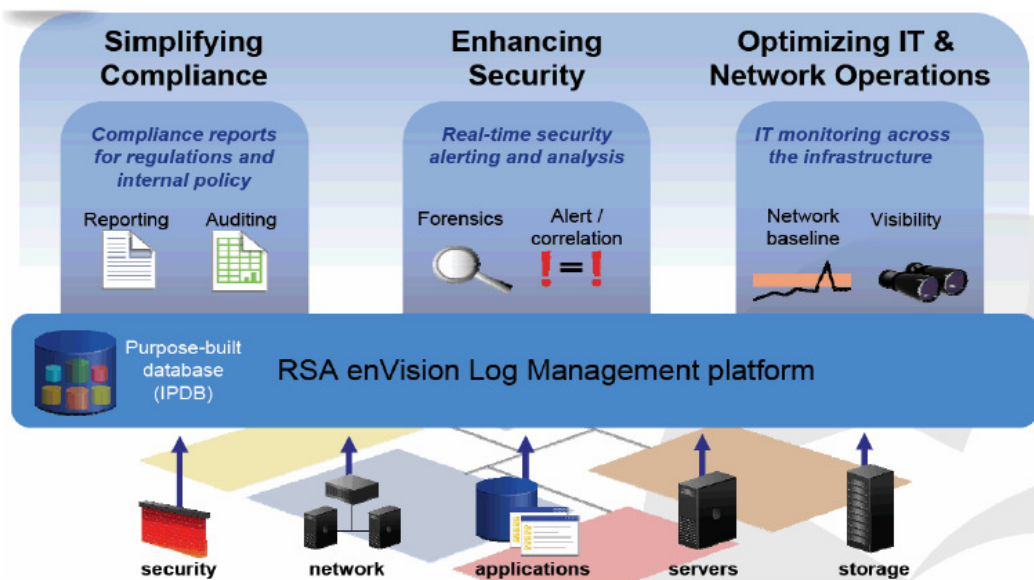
Simplifying Compliance

Compliance reports for regulations and internal policy

Reporting

Auditing

Enhancing Security

Real-time security alerting and analysis

Forensics

Alert / correlation

Optimizing IT & Network Operations

IT monitoring across the infrastructure

Network baseline

Visibility

Purpose-built database (IPDB)

RSA enVision Log Management platform

security

network

applications

servers

storage